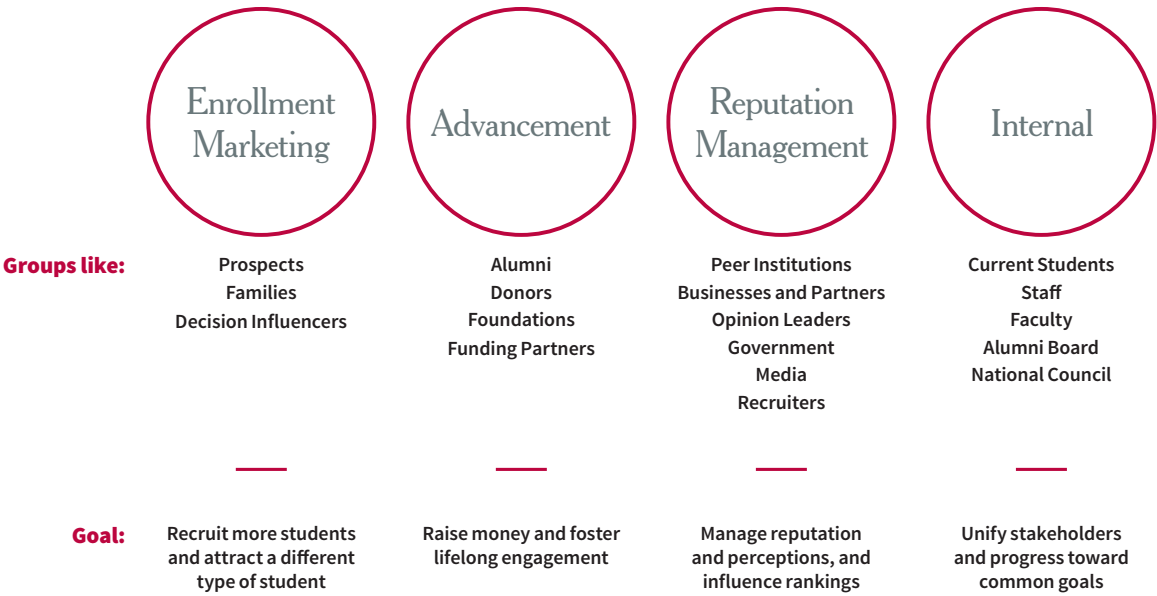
Enrollment Marketing

Advancement

Reputation Management

Internal

Groups like:

Prospects
Families
Decision Influencers

Alumni
Donors
Foundations
Funding Partners

Peer Institutions
Businesses and Partners
Opinion Leaders
Government
Media
Recruiters

Current Students
Staff
Faculty
Alumni Board
National Council

Goal:

Recruit more students and attract a different type of student

Raise money and foster lifelong engagement

Manage reputation and perceptions, and influence rankings

Unify stakeholders and progress toward common goals